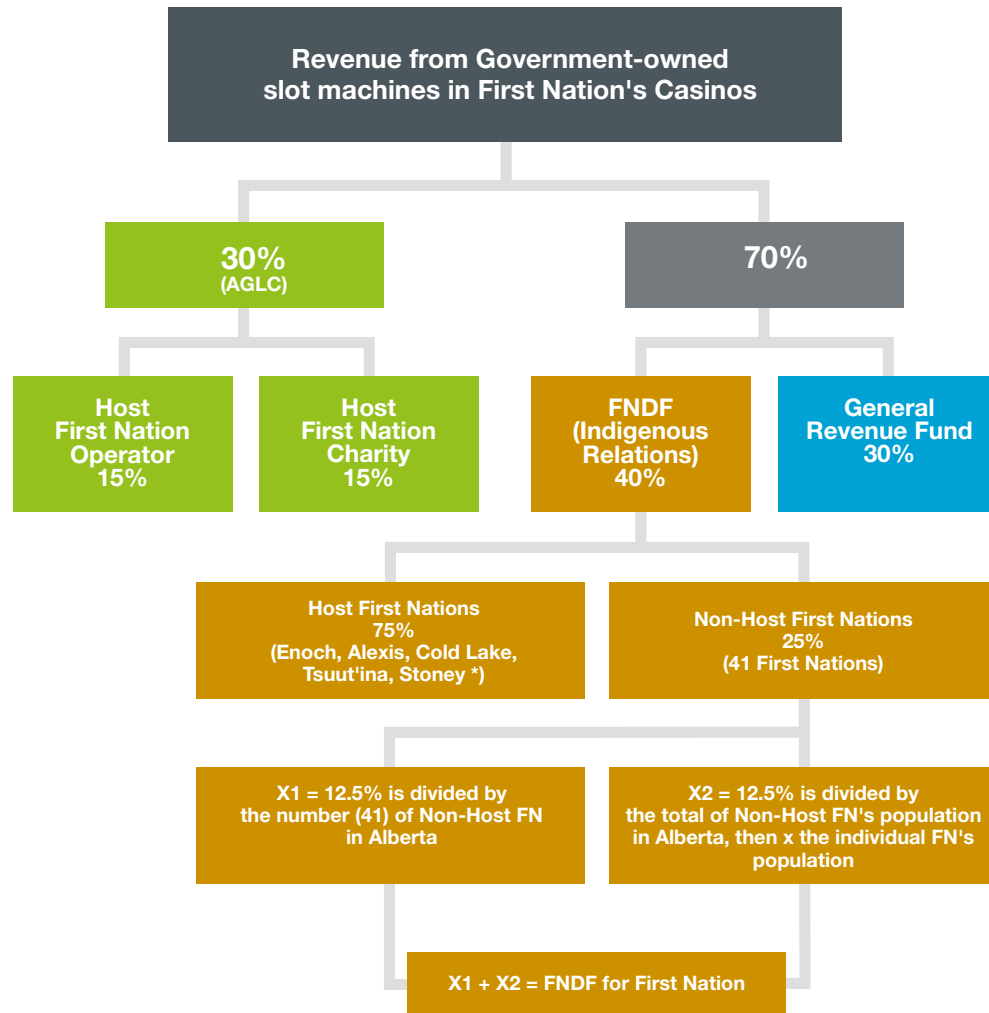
Revenue from Government-owned slot machines in First Nation's Casinos

30%
(AGLC)

70%

Host First Nation Operator 15%

Host First Nation Charity 15%

FNDF (Indigenous Relations) 40%

General Revenue Fund 30%

Host First Nations
75%
(Enoch, Alexis, Cold Lake, Tsuut'ina, Stoney *)

Non-Host First Nations
25%
(41 First Nations)

X1 = 12.5% is divided by the number (41) of Non-Host FN in Alberta

X2 = 12.5% is divided by the total of Non-Host FN's population in Alberta, then x the individual FN's population

X1 + X2 = FNDF for First Nation